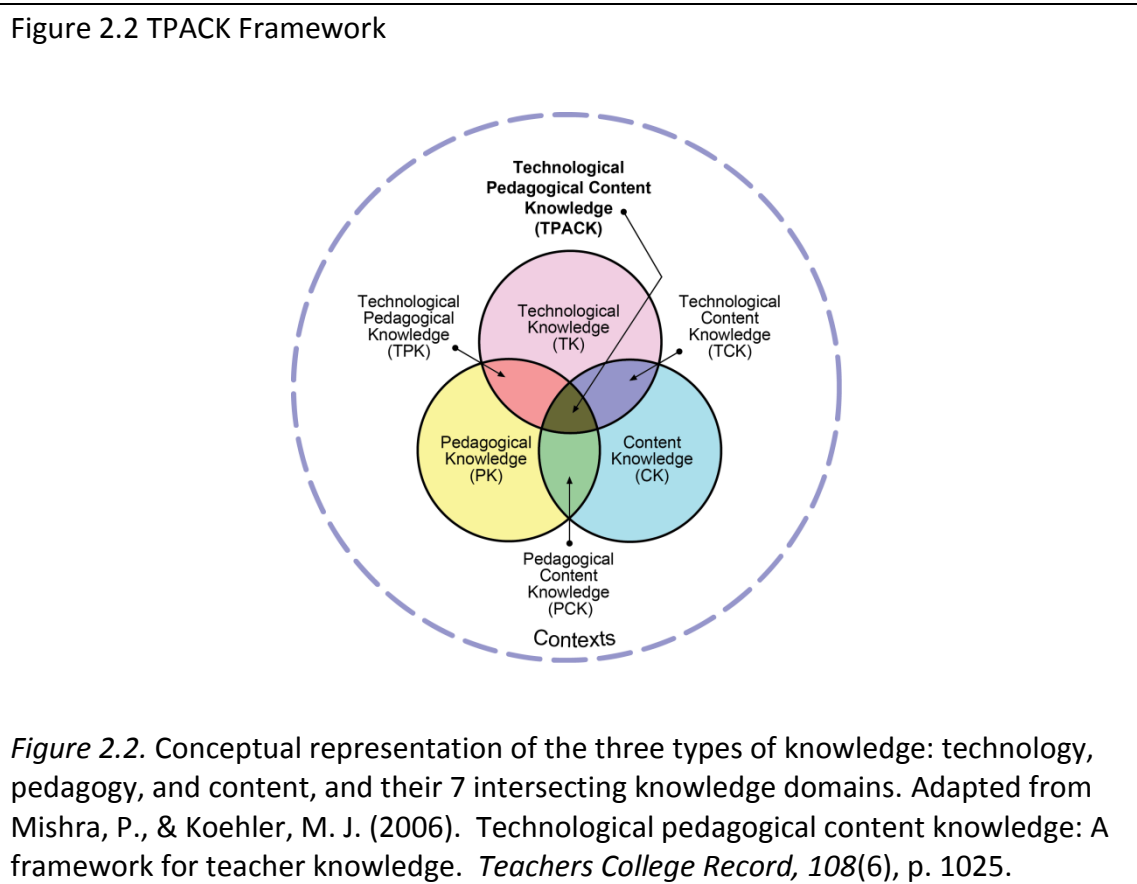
Figure 2.2 TPACK Framework

Technological Pedagogical Content Knowledge (TPACK)

Technological Pedagogical Knowledge (TPK)

Technological Knowledge (TK)

Technological Content Knowledge (TCK)

Pedagogical Knowledge (PK)

Content Knowledge (CK)

Pedagogical Content Knowledge (PCK)

Contexts

*Figure 2.2.* Conceptual representation of the three types of knowledge: technology, pedagogy, and content, and their 7 intersecting knowledge domains. Adapted from Mishra, P., & Koehler, M. J. (2006). Technological pedagogical content knowledge: A framework for teacher knowledge. *Teachers College Record, 108*(6), p. 1025.